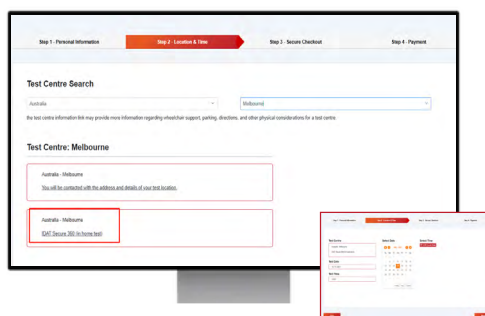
Step 1 - Personal Information

Step 2 - Location & Time

Step 3 - Secure Checkout

Step 4 - Payment

Test Centre Search

Australia

Melbourne

the test centre information link may provide more information regarding wheelchair support, parking, directions, and other physical considerations for a test centre.

Test Centre: Melbourne

Australia - Melbourne

You will be contacted with the address and details of your test location.

Australia - Melbourne

(OAT Secure 360 (in home test)

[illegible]